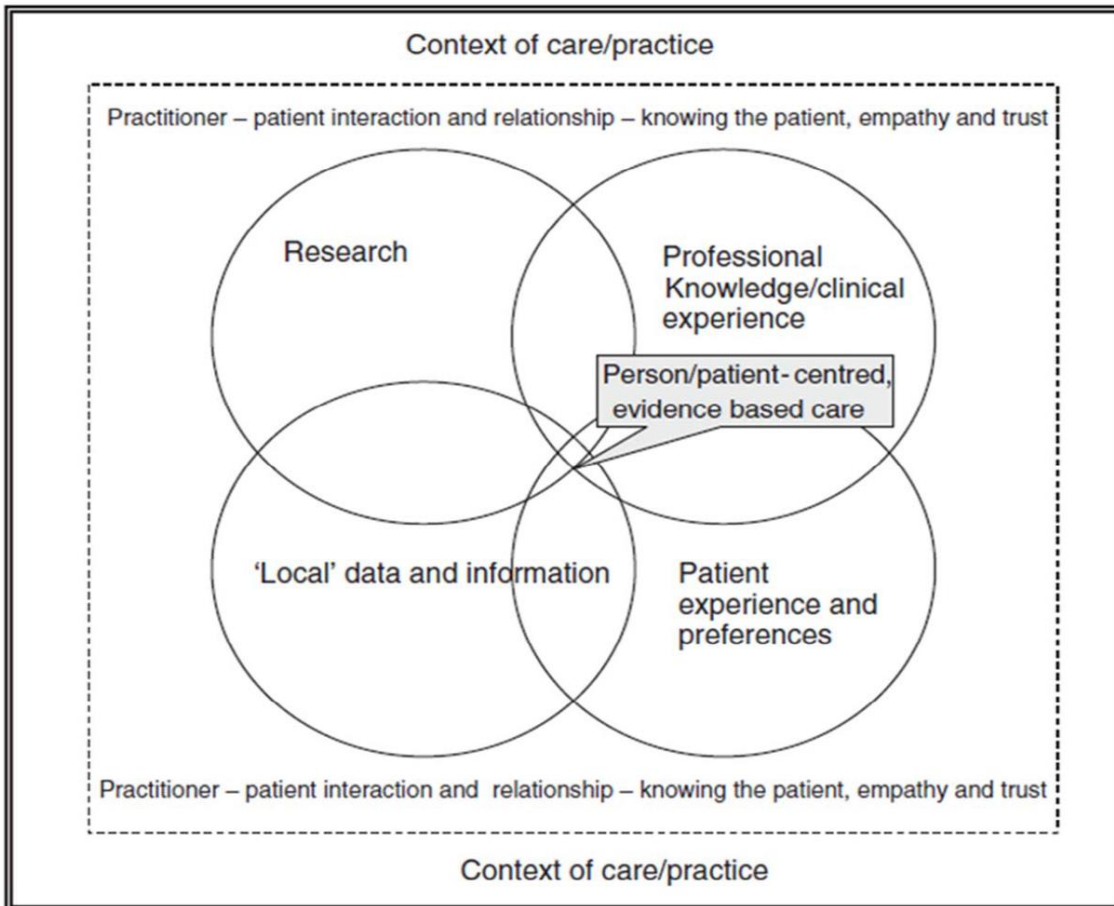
Context of care/practice

Practitioner – patient interaction and relationship – knowing the patient, empathy and trust

Research

Professional Knowledge/clinical experience

Person/patient- centred, evidence based care

'Local' data and information

Patient experience and preferences

Practitioner – patient interaction and relationship – knowing the patient, empathy and trust

Context of care/practice